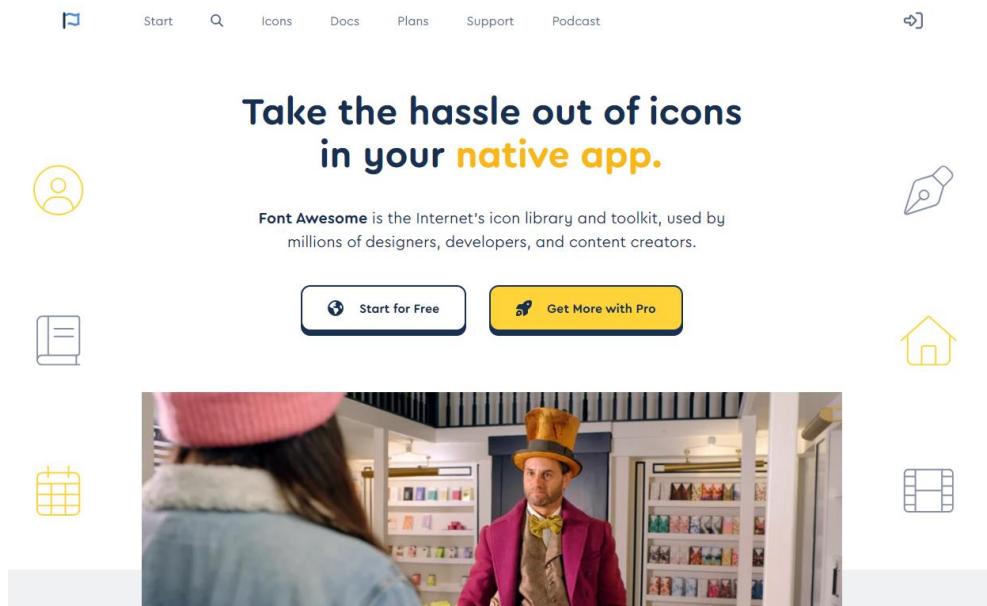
Start Icons Docs Plans Support Podcast

Take the hassle out of icons in your native app.

Font Awesome is the Internet's icon library and toolkit, used by millions of designers, developers, and content creators.

Start for Free

Get More with Pro